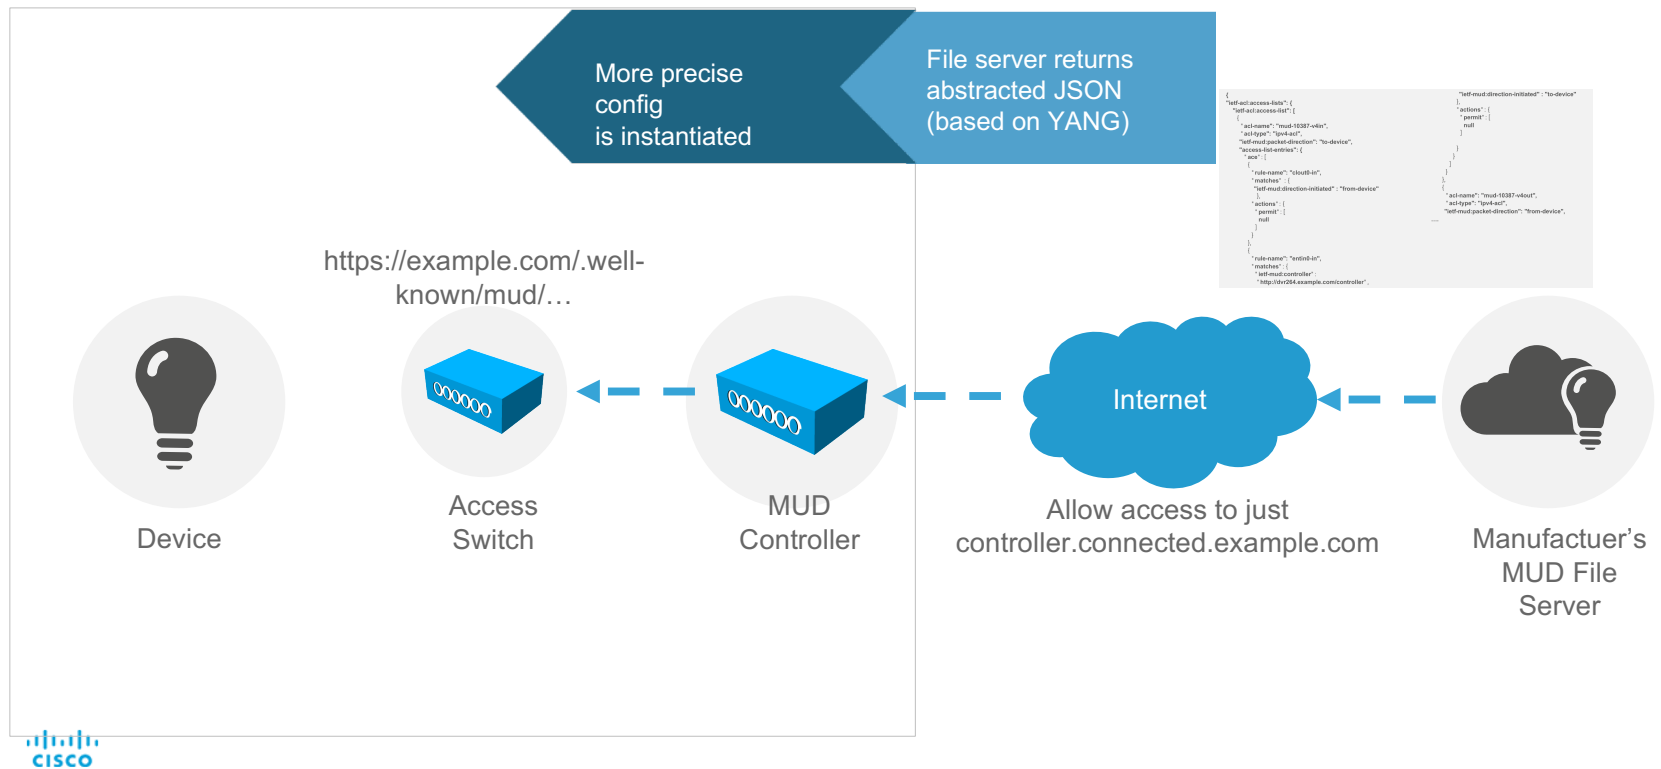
More precise config is instantiated

File server returns abstracted JSON (based on YANG)

{
"ietf-acl:access-lists": {
"ietf-acl:access-list": [
{
"acl-name": "mud-10387-v4in",
"acl-type": "ipv4-acl",
"ietf-mud:packet-direction": "to-device",
"access-list-entries": {
"ace": [
{
"rule-name": "cloud0-in",
"matches": {
"ietf-mud:direction-initiated" : "from-device"
},
"actions": {
"permit": [
null
]
}
},
{
"rule-name": "entin0-in",
"matches": {
"ietf-mud:controller":
"http://dvr264.example.com/controller",

"ietf-mud:direction-initiated" : "to-device"
},
"actions": {
"permit": [
null
]
}
}
]
}
},
{
"acl-name": "mud-10387-v4out",
"acl-type": "ipv4-acl",
"ietf-mud:packet-direction": "from-device",
.....

https://example.com/.well-known/mud/…

Device

Access Switch

MUD Controller

Internet

Allow access to just controller.connected.example.com

Manufactuer’s MUD File Server

cisco